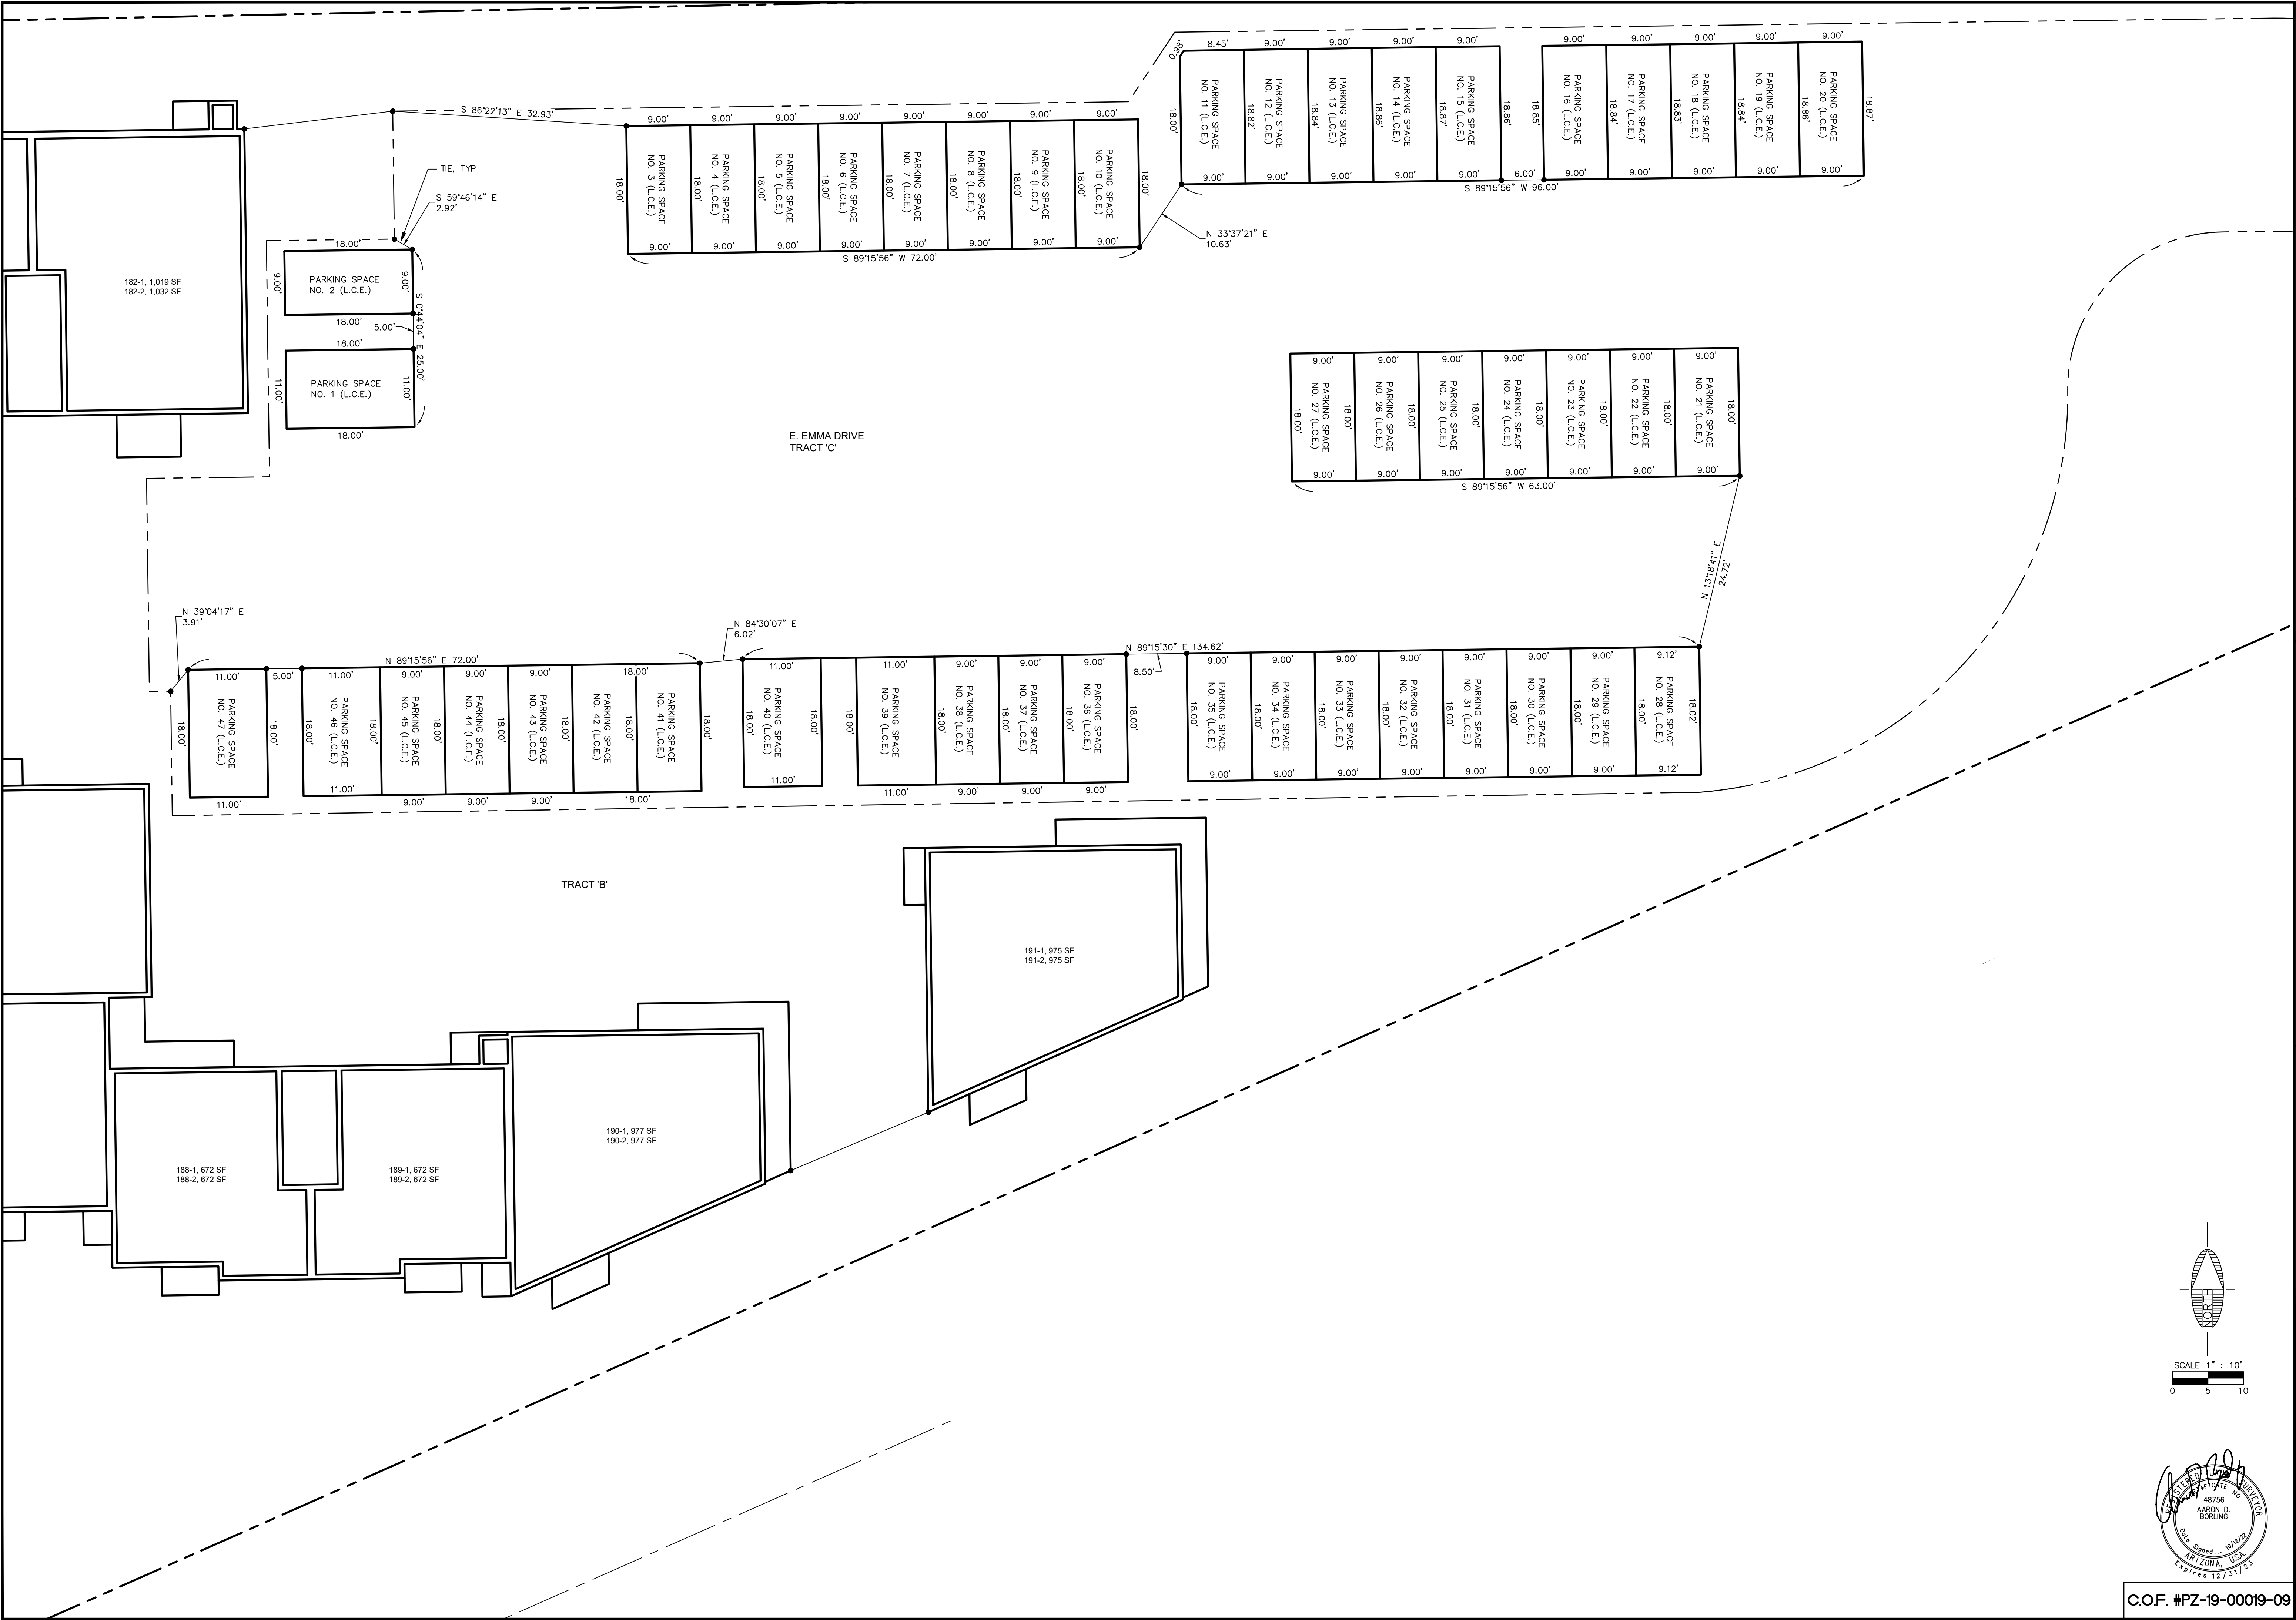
S 86°22'13" E 32.93'

0.98'
8.45'
9.00'
9.00'
9.00'
9.00'
9.00'
9.00'
9.00'
9.00'
9.00'

18.00'
PARKING SPACE NO. 11 (L.C.E.)
18.82'
PARKING SPACE NO. 12 (L.C.E.)
18.84'
PARKING SPACE NO. 13 (L.C.E.)
18.86'
PARKING SPACE NO. 14 (L.C.E.)
18.87'
PARKING SPACE NO. 15 (L.C.E.)
18.86'
18.85'
PARKING SPACE NO. 16 (L.C.E.)
18.84'
PARKING SPACE NO. 17 (L.C.E.)
18.83'
PARKING SPACE NO. 18 (L.C.E.)
18.84'
PARKING SPACE NO. 19 (L.C.E.)
18.86'
PARKING SPACE NO. 20 (L.C.E.)
18.87'

9.00'
9.00'
9.00'
9.00'
9.00'
6.00'
9.00'
9.00'
9.00'
9.00'
9.00'
S 89°15'56" W 96.00'

9.00'
9.00'
9.00'
9.00'
9.00'
9.00'
9.00'
9.00'
18.00'
PARKING SPACE NO. 3 (L.C.E.)
18.00'
PARKING SPACE NO. 4 (L.C.E.)
18.00'
PARKING SPACE NO. 5 (L.C.E.)
18.00'
PARKING SPACE NO. 6 (L.C.E.)
18.00'
PARKING SPACE NO. 7 (L.C.E.)
18.00'
PARKING SPACE NO. 8 (L.C.E.)
18.00'
PARKING SPACE NO. 9 (L.C.E.)
18.00'
PARKING SPACE NO. 10 (L.C.E.)
18.00'
9.00'
9.00'
9.00'
9.00'
9.00'
9.00'
9.00'
9.00'
S 89°15'56" W 72.00'

N 33°37'21" E
10.63'

TIE, TYP
S 59°46'14" E
2.92'

182-1, 1,019 SF
182-2, 1,032 SF

18.00'
9.00'
PARKING SPACE NO. 2 (L.C.E.)
9.00'
18.00'
5.00'
S 0°44'04" E 25.00'
18.00'
11.00'
PARKING SPACE NO. 1 (L.C.E.)
11.00'
18.00'

E. EMMA DRIVE
TRACT 'C'

9.00'
9.00'
9.00'
9.00'
9.00'
9.00'
9.00'
18.00'
PARKING SPACE NO. 27 (L.C.E.)
18.00'
PARKING SPACE NO. 26 (L.C.E.)
18.00'
PARKING SPACE NO. 25 (L.C.E.)
18.00'
PARKING SPACE NO. 24 (L.C.E.)
18.00'
PARKING SPACE NO. 23 (L.C.E.)
18.00'
PARKING SPACE NO. 22 (L.C.E.)
18.00'
PARKING SPACE NO. 21 (L.C.E.)
18.00'
9.00'
9.00'
9.00'
9.00'
9.00'
9.00'
9.00'
S 89°15'56" W 63.00'

N 13°18'41" E
24.72'

N 39°04'17" E
3.91'

N 84°30'07" E
6.02'

N 89°15'56" E 72.00'
N 89°15'30" E 134.62'

11.00'
5.00'
11.00'
9.00'
9.00'
9.00'
18.00'
11.00'
11.00'
9.00'
9.00'
9.00'
8.50'
9.00'
9.00'
9.00'
9.00'
9.00'
9.00'
9.00'
9.12'

18.00'
PARKING SPACE NO. 47 (L.C.E.)
18.00'
18.00'
PARKING SPACE NO. 46 (L.C.E.)
18.00'
PARKING SPACE NO. 45 (L.C.E.)
18.00'
PARKING SPACE NO. 44 (L.C.E.)
18.00'
PARKING SPACE NO. 43 (L.C.E.)
18.00'
PARKING SPACE NO. 42 (L.C.E.)
18.00'
PARKING SPACE NO. 41 (L.C.E.)
18.00'
18.00'
PARKING SPACE NO. 40 (L.C.E.)
18.00'
18.00'
PARKING SPACE NO. 39 (L.C.E.)
18.00'
PARKING SPACE NO. 38 (L.C.E.)
18.00'
PARKING SPACE NO. 37 (L.C.E.)
18.00'
PARKING SPACE NO. 36 (L.C.E.)
18.00'
18.00'
PARKING SPACE NO. 35 (L.C.E.)
18.00'
PARKING SPACE NO. 34 (L.C.E.)
PARKING SPACE NO. 33 (L.C.E.)
18.00'
PARKING SPACE NO. 32 (L.C.E.)
18.00'
PARKING SPACE NO. 31 (L.C.E.)
18.00'
PARKING SPACE NO. 30 (L.C.E.)
18.00'
PARKING SPACE NO. 29 (L.C.E.)
18.00'
PARKING SPACE NO. 28 (L.C.E.)
18.02'

11.00'
11.00'
9.00'
9.00'
9.00'
18.00'
11.00'
11.00'
9.00'
9.00'
9.00'
9.00'
9.00'
9.00'
9.00'
9.00'
9.00'
9.00'
9.12'

TRACT 'B'

191-1, 975 SF
191-2, 975 SF

190-1, 977 SF
190-2, 977 SF

188-1, 672 SF
188-2, 672 SF

189-1, 672 SF
189-2, 672 SF

NORTH

SCALE 1" : 10'
0 5 10

REGISTERED LAND SURVEYOR
CERTIFICATE NO.
48756
AARON D. BORLING
Date Signed... 10/12/22
ARIZONA, USA
Expires 12/31/23

C.O.F. #PZ-19-00019-09